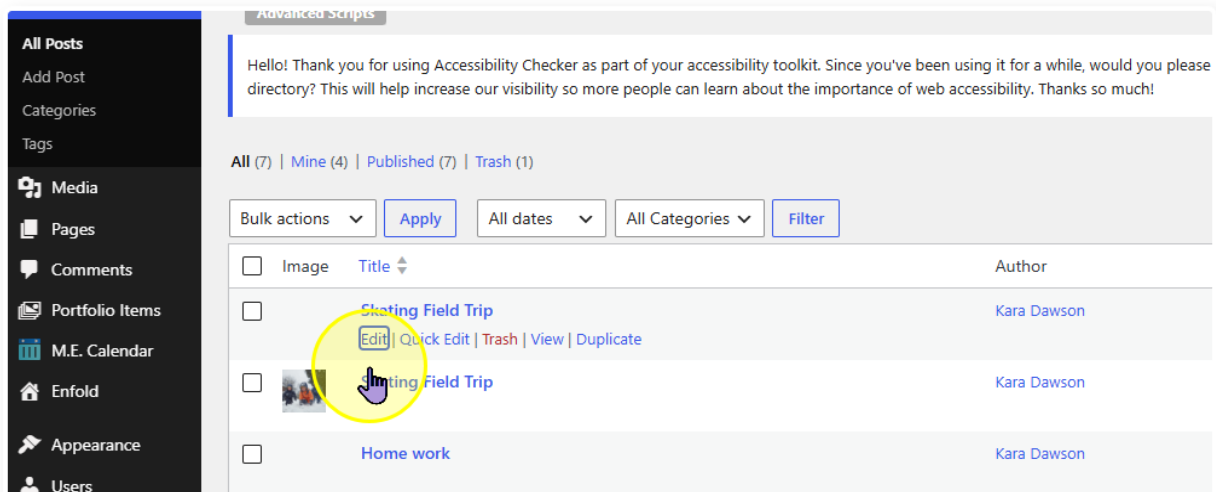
Advanced Scripts

All Posts
Add Post
Categories
Tags
Media
Pages
Comments
Portfolio Items
M.E. Calendar
Enfold
Appearance
Users

Hello! Thank you for using Accessibility Checker as part of your accessibility toolkit. Since you've been using it for a while, would you please directory? This will help increase our visibility so more people can learn about the importance of web accessibility. Thanks so much!

All (7) | Mine (4) | Published (7) | Trash (1)

Bulk actions
Apply
All dates
All Categories
Filter

| | Image | Title | Author |
|---|---|---|---|
| | | Skating Field Trip<br>Edit \| Quick Edit \| Trash \| View \| Duplicate | Kara Dawson |
| | | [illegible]ting Field Trip | Kara Dawson |
| | | Home work | Kara Dawson |